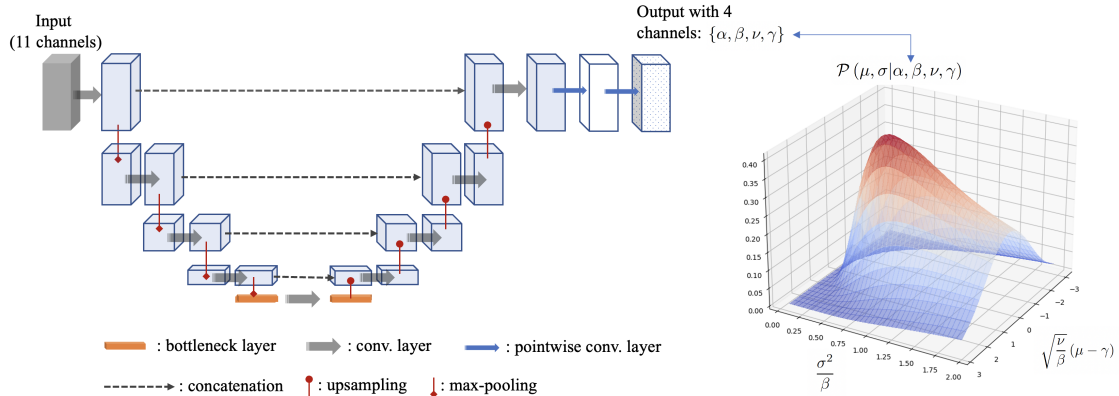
Input
(11 channels)

Output with 4 channels: $\{\alpha, \beta, \nu, \gamma\}$

$\mathcal{P}(\mu, \sigma | \alpha, \beta, \nu, \gamma)$

0.40
0.35
0.30
0.25
0.20
0.15
0.10
0.05
0.00

0.00 0.25 0.50 0.75 1.00 1.25 1.50 1.75 2.00

$\frac{\sigma^2}{\beta}$

-3
-2
-1
0
1
2
3

$\sqrt{\frac{\nu}{\beta}}(\mu - \gamma)$

: bottleneck layer
: conv. layer
: pointwise conv. layer
: concatenation
: upsampling
: max-pooling